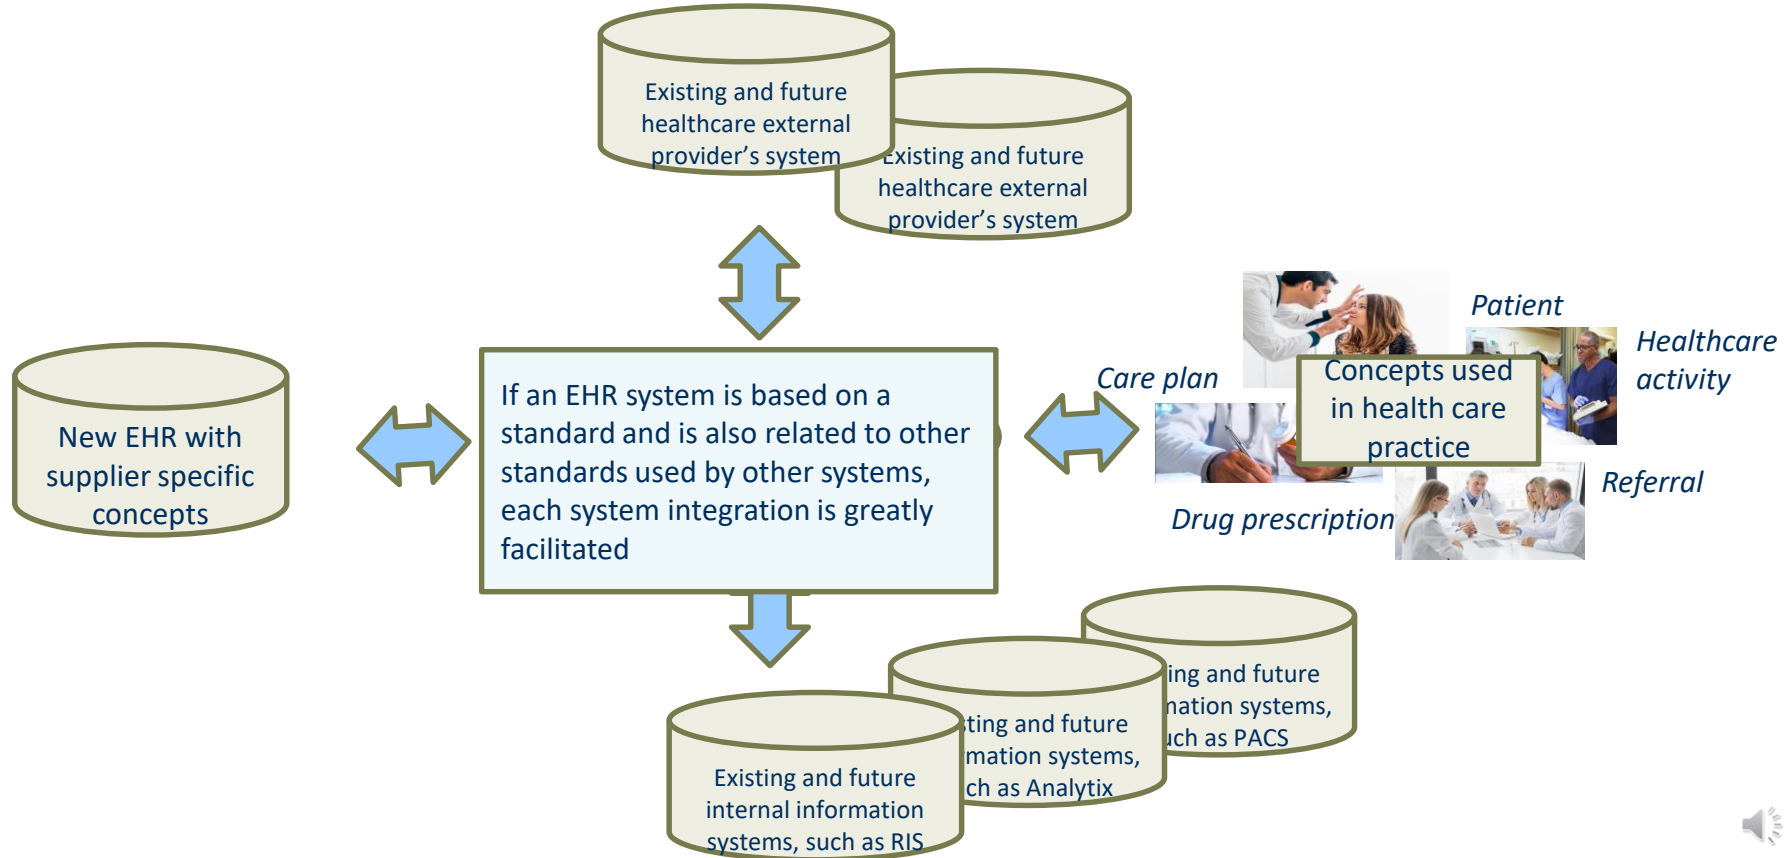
Existing and future healthcare external provider's system

Existing and future healthcare external provider's system

New EHR with supplier specific concepts

If an EHR system is based on a standard and is also related to other standards used by other systems, each system integration is greatly facilitated

Care plan

Patient

Healthcare activity

Concepts used in health care practice

Referral

Drug prescription

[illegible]ing and future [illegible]nation systems, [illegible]ch as PACS

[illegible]ting and future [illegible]mation systems, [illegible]ch as Analytix

Existing and future internal information systems, such as RIS